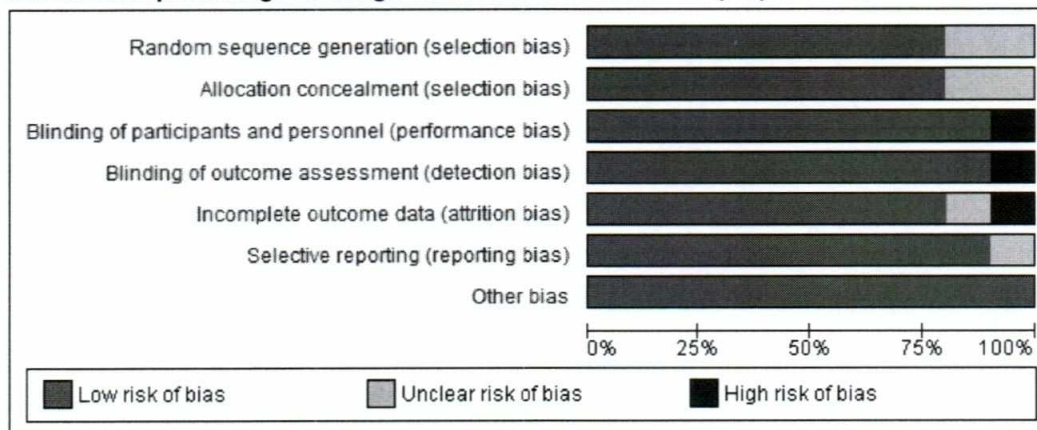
Random sequence generation (selection bias)
Allocation concealment (selection bias)
Blinding of participants and personnel (performance bias)
Blinding of outcome assessment (detection bias)
Incomplete outcome data (attrition bias)
Selective reporting (reporting bias)
Other bias

0% 25% 50% 75% 100%

Low risk of bias
Unclear risk of bias
High risk of bias